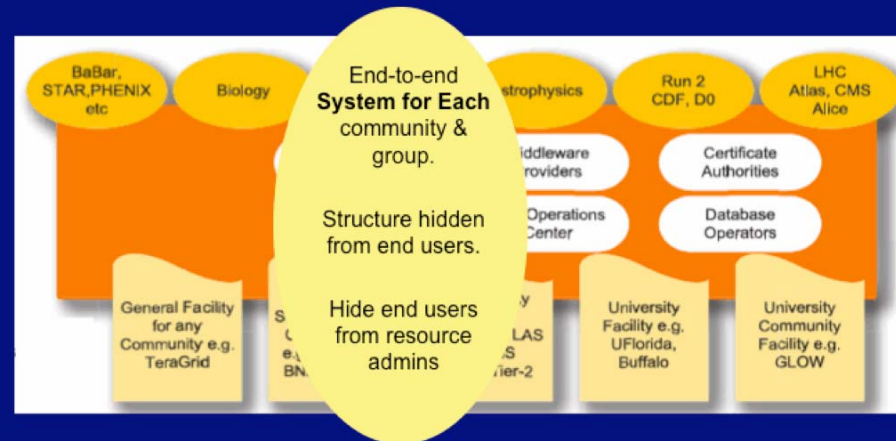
BaBar, STAR,PHENIX etc

Biology

End-to-end **System for Each** community & group.

Structure hidden from end users.

Hide end users from resource admins

strophysics

Run 2 CDF, D0

LHC Atlas, CMS Alice

iddleware roviders

Certificate Authorities

Operations Center

Database Operators

General Facility for any Community e.g. TeraGrid

S C e.g BN

y LAS S ier-2

University Facility e.g. UFlorida, Buffalo

University Community Facility e.g. GLOW